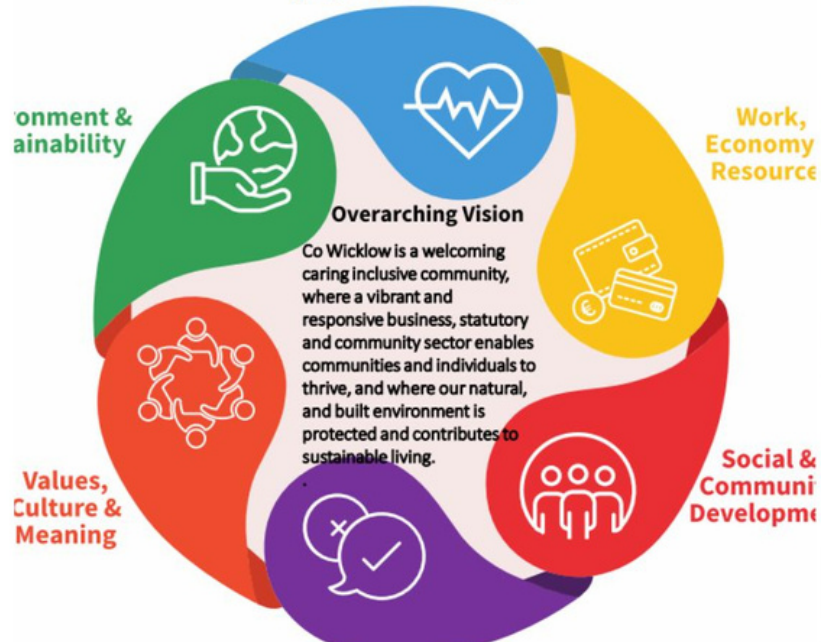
ronment &
ainability

Work,
Economy
Resource

Overarching Vision

Co Wicklow is a welcoming caring inclusive community, where a vibrant and responsive business, statutory and community sector enables communities and individuals to thrive, and where our natural, and built environment is protected and contributes to sustainable living.

Social &
Communi
Developme

Values,
Culture &
Meaning